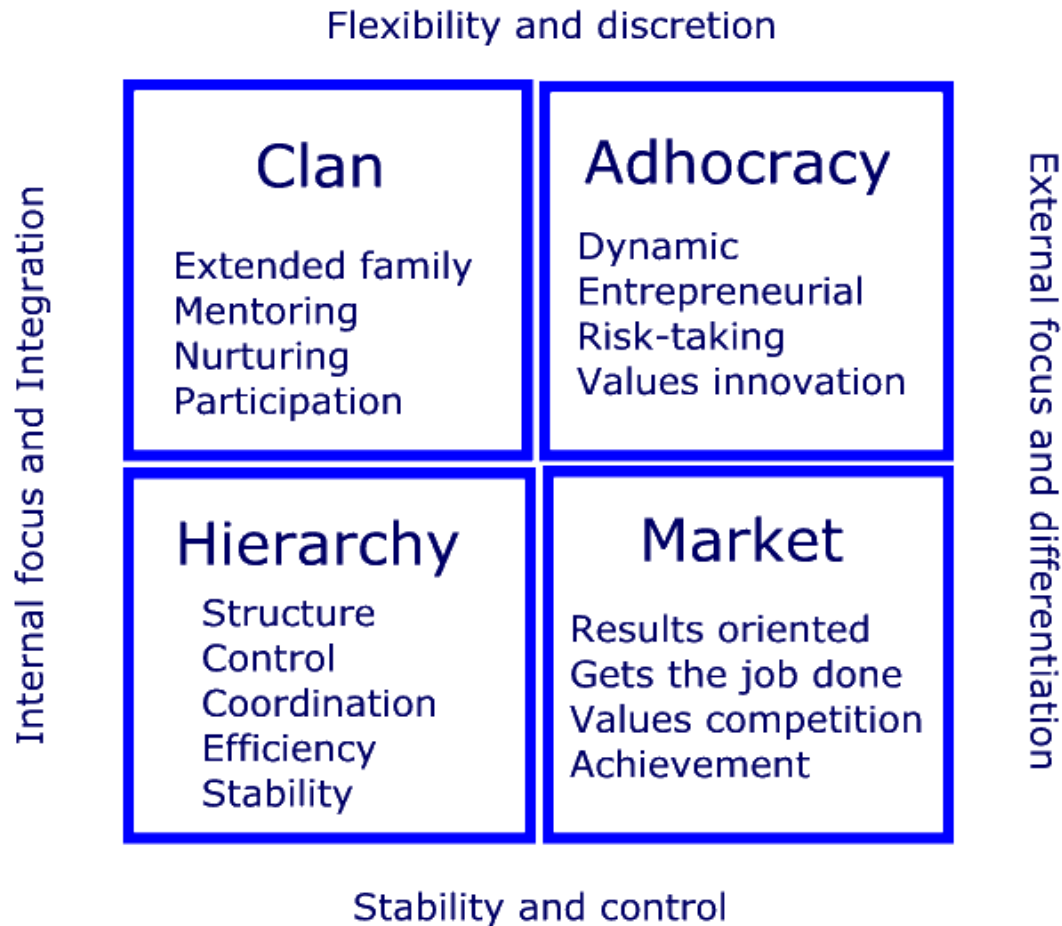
Flexibility and discretion

Internal focus and Integration

External focus and differentiation

Clan

Extended family
Mentoring
Nurturing
Participation

Adhocracy

Dynamic
Entrepreneurial
Risk-taking
Values innovation

Hierarchy

Structure
Control
Coordination
Efficiency
Stability

Market

Results oriented
Gets the job done
Values competition
Achievement

Stability and control